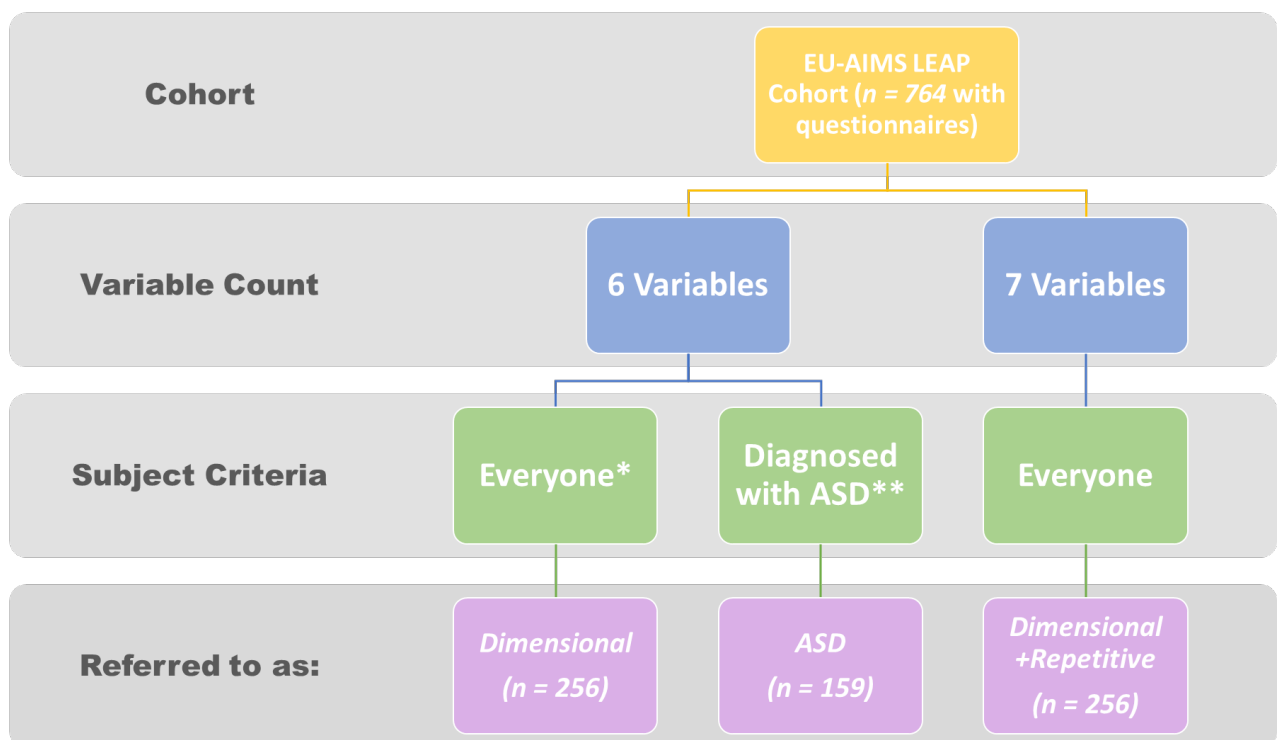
Cohort

EU-AIMS LEAP Cohort (*n = 764* with questionnaires)

Variable Count

6 Variables

7 Variables

Subject Criteria

Everyone*

Diagnosed with ASD**

Everyone

Referred to as:

*Dimensional*

*(n = 256)*

*ASD*

*(n = 159)*

*Dimensional +Repetitive*

*(n = 256)*